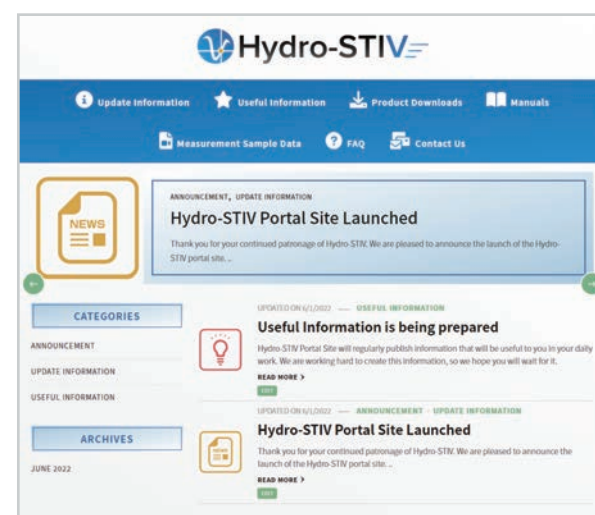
Hydro-STIV

Update Information Useful Information Product Downloads Manuals

Measurement Sample Data FAQ Contact Us

NEWS

ANNOUNCEMENT, UPDATE INFORMATION

Hydro-STIV Portal Site Launched

Thank you for your continued patronage of Hydro-STIV. We are pleased to announce the launch of the Hydro-STIV portal site. ...

CATEGORIES

ANNOUNCEMENT

UPDATE INFORMATION

USEFUL INFORMATION

ARCHIVES

JUNE 2022

UPDATED ON 6/1/2022 — USEFUL INFORMATION

Useful Information is being prepared

Hydro-STIV Portal Site will regularly publish information that will be useful to you in your daily work. We are working hard to create this information, so we hope you will wait for it.

READ MORE >

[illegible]

UPDATED ON 6/1/2022 — ANNOUNCEMENT · UPDATE INFORMATION

Hydro-STIV Portal Site Launched

Thank you for your continued patronage of Hydro-STIV. We are pleased to announce the launch of the Hydro-STIV portal site. ...

READ MORE >

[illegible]